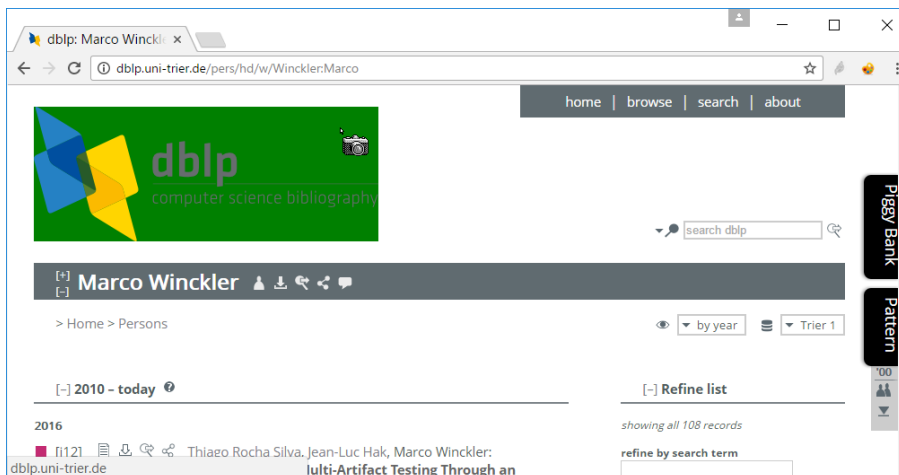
dblp: Marco Winckle ×

dblp.uni-trier.de/pers/hd/w/Winckler:Marco

home | browse | search | about

dblp
computer science bibliography

search dblp

Piggy Bank

Pattern

[+]
[–] Marco Winckler

> Home > Persons

by year

Trier 1

[–] 2010 – today

[–] Refine list

2016

showing all 108 records

[i12] Thiago Rocha Silva, Jean-Luc Hak, Marco Winckler:

refine by search term

dblp.uni-trier.de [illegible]ulti-Artifact Testing Through an

'00